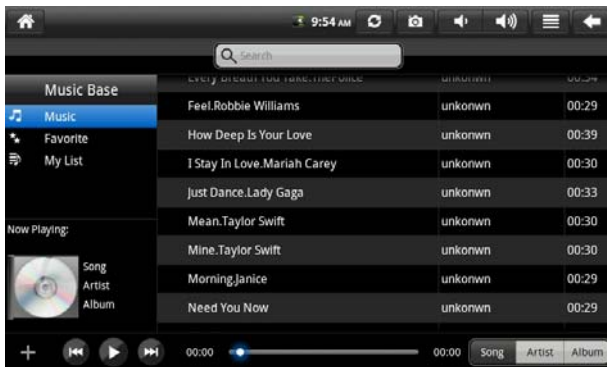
9:54 AM

Search

Music Base
Music
Favorite
My List

Now Playing:
Song
Artist
Album

| | | |
|---|---|---|
| Every Breath You Take.The Police | unkonwn | 00:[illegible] |
| Feel.Robbie Williams | unkonwn | 00:29 |
| How Deep Is Your Love | unkonwn | 00:39 |
| I Stay In Love.Mariah Carey | unkonwn | 00:30 |
| Just Dance.Lady Gaga | unkonwn | 00:33 |
| Mean.Taylor Swift | unkonwn | 00:30 |
| Mine.Taylor Swift | unkonwn | 00:30 |
| Morning.Janice | unkonwn | 00:29 |
| Need You Now | unkonwn | 00:29 |

00:00 00:00 Song Artist Album